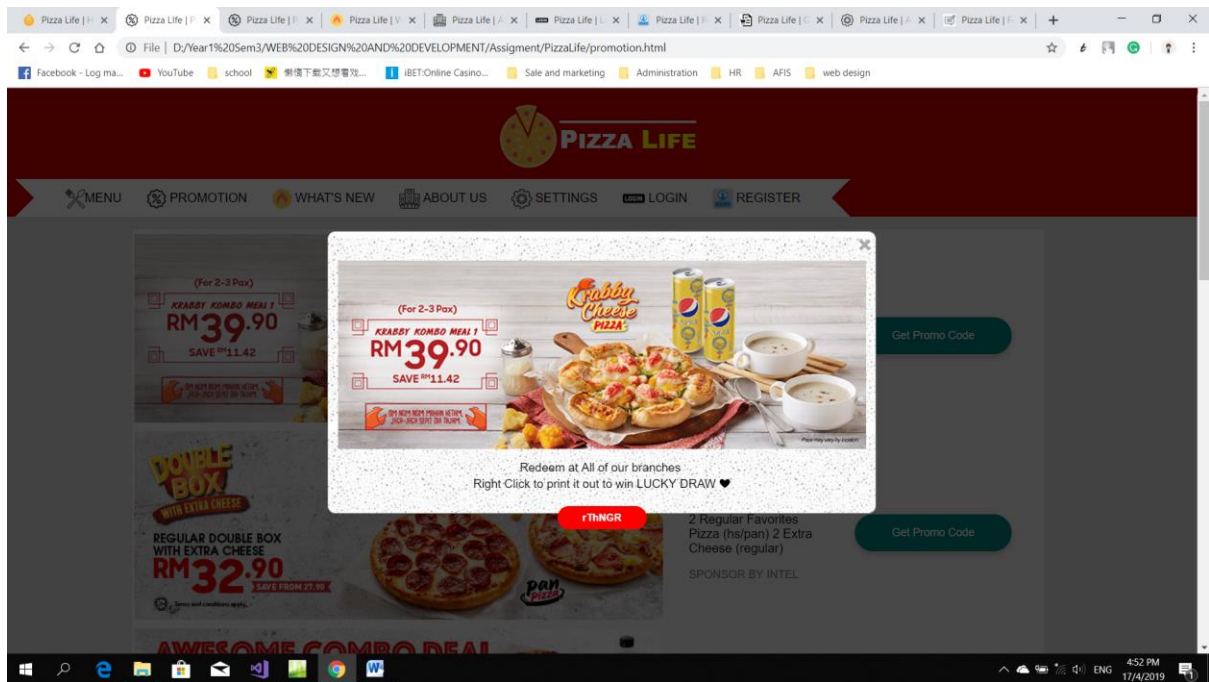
Pizza Life | H × Pizza Life | P × Pizza Life | P × Pizza Life | W × Pizza Life | A × Pizza Life | L × Pizza Life | R × Pizza Life | P × Pizza Life | C × Pizza Life | A × +

File | D:/Year1%20Sem3/WEB%20DESIGN%20AND%20DEVELOPMENT/Assigment/PizzaLife/promotion.html

Facebook - Log ma... YouTube school 懶懶下載又想看戲... iBET:Online Casino... Sale and marketing Administration HR AFIS web design

PIZZA LIFE

MENU PROMOTION WHAT'S NEW ABOUT US SETTINGS LOGIN REGISTER

(For 2-3 Pax)
KRABBY KOMBO MEAL 1
RM39.90
SAVE RM11.42

Get Promo Code

×

(For 2-3 Pax)
KRABBY KOMBO MEAL 1
RM39.90
SAVE RM11.42

Krabby Cheese PIZZA

Redeem at All of our branches
Right Click to print it out to win LUCKY DRAW ❤

rThNGR

DOUBLE BOX WITH EXTRA CHEESE
REGULAR DOUBLE BOX WITH EXTRA CHEESE
RM32.90
SAVE FROM 27.90

pan PIZZA

2 Regular Favorites Pizza (hs/pan) 2 Extra Cheese (regular)

SPONSOR BY INTEL

Get Promo Code

AWESOME COMBO DEAL

ENG 4:52 PM 17/4/2019